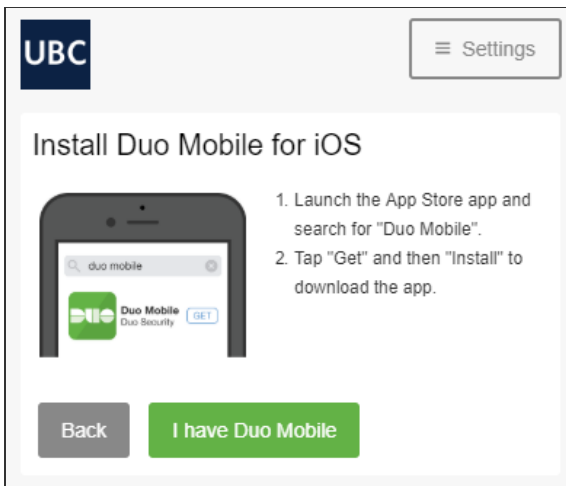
UBC

≡ Settings

Install Duo Mobile for iOS

duo mobile

DUO

Duo Mobile
Duo Security

GET

1. Launch the App Store app and search for "Duo Mobile".

2. Tap "Get" and then "Install" to download the app.

Back

I have Duo Mobile